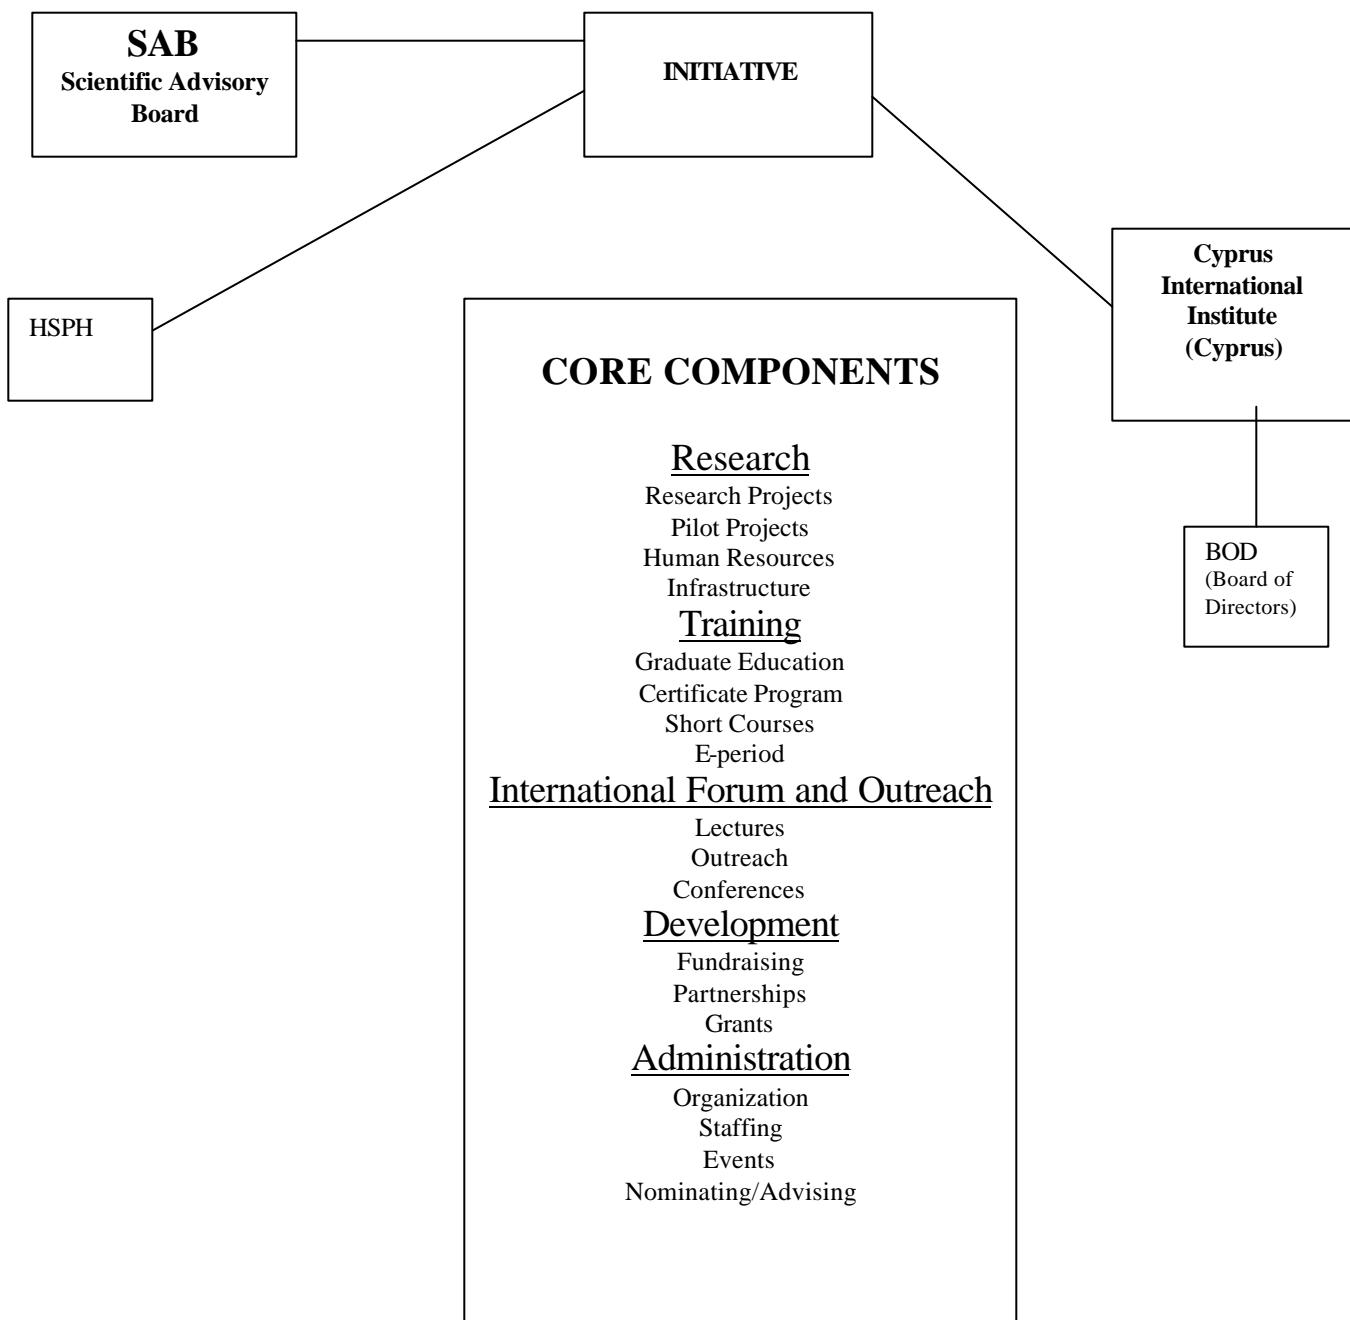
SAB
Scientific Advisory Board

INITIATIVE

HSPH

Cyprus International Institute (Cyprus)

BOD (Board of Directors)

CORE COMPONENTS

Research
Research Projects
Pilot Projects
Human Resources
Infrastructure

Training
Graduate Education
Certificate Program
Short Courses
E-period

International Forum and Outreach
Lectures
Outreach
Conferences

Development
Fundraising
Partnerships
Grants

Administration
Organization
Staffing
Events
Nominating/Advising